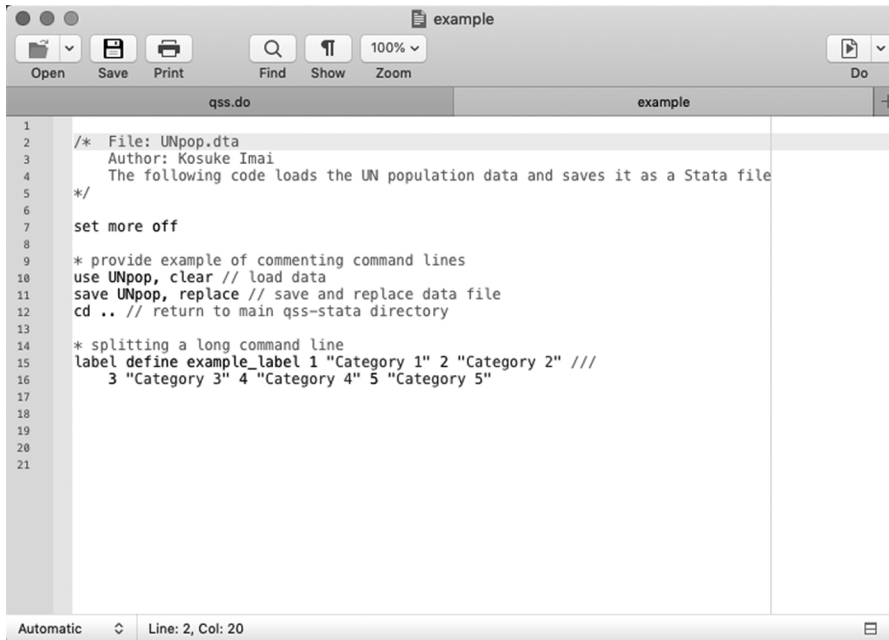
example

Open Save Print Find Show 100% Zoom Do

qss.do example

1
2 /* File: UNpop.dta
3 Author: Kosuke Imai
4 The following code loads the UN population data and saves it as a Stata file
5 */
6
7 set more off
8
9 * provide example of commenting command lines
10 use UNpop, clear // load data
11 save UNpop, replace // save and replace data file
12 cd .. // return to main qss-stata directory
13
14 * splitting a long command line
15 label define example_label 1 "Category 1" 2 "Category 2" ///
16 3 "Category 3" 4 "Category 4" 5 "Category 5"
17
18
19
20
21

Automatic Line: 2, Col: 20